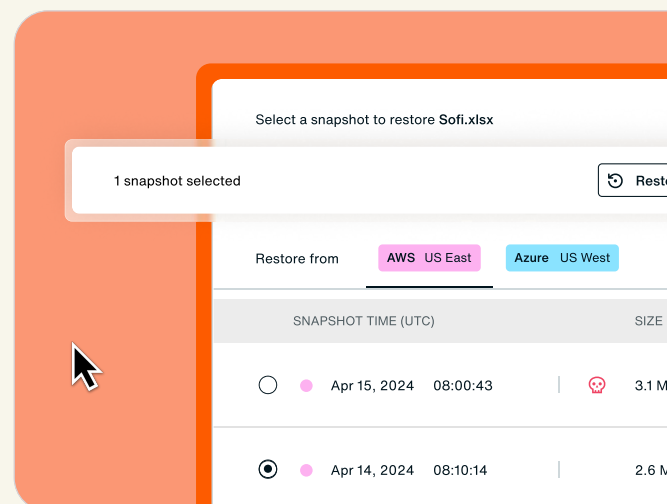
Select a snapshot to restore **Sofi.xlsx**

1 snapshot selected

Resto

Restore from

**AWS** US East

**Azure** US West

SNAPSHOT TIME (UTC)

SIZE

Apr 15, 2024 08:00:43

3.1 M

Apr 14, 2024 08:10:14

2.6 M